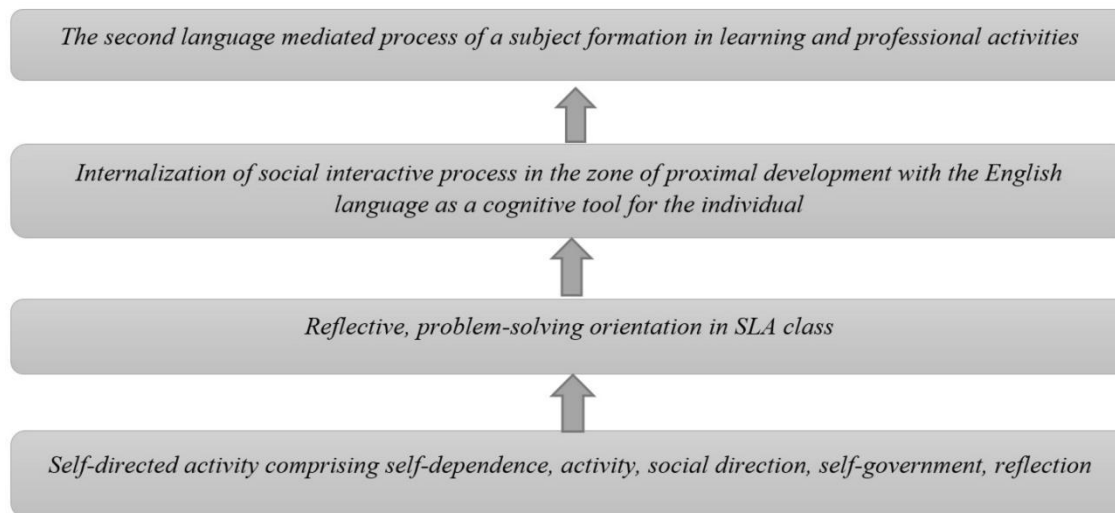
The second language mediated process of a subject formation in learning and professional activities

Internalization of social interactive process in the zone of proximal development with the English language as a cognitive tool for the individual

Reflective, problem-solving orientation in SLA class

Self-directed activity comprising self-dependence, activity, social direction, self-government, reflection